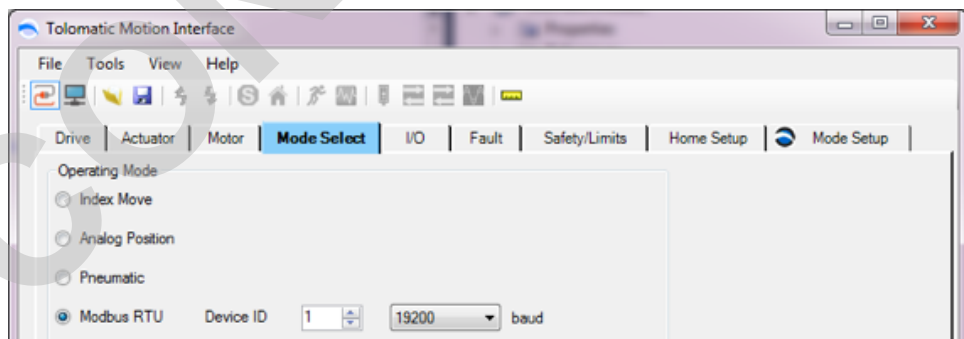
Tolomatic Motion Interface

File Tools View Help

Drive | Actuator | Motor | Mode Select | I/O | Fault | Safety/Limits | Home Setup | Mode Setup

Operating Mode

Index Move

Analog Position

Pneumatic

Modbus RTU Device ID 1 19200 baud